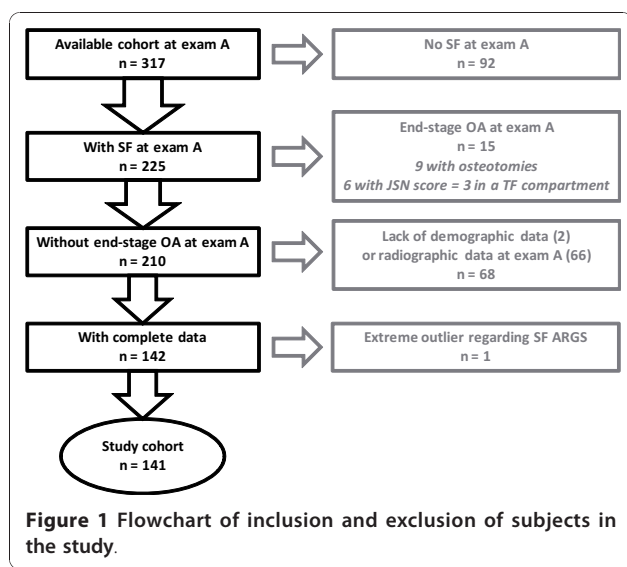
Available cohort at exam A
n = 317

No SF at exam A
n = 92

With SF at exam A
n = 225

End-stage OA at exam A
n = 15
9 with osteotomies
6 with JSN score = 3 in a TF compartment

Without end-stage OA at exam A
n = 210

Lack of demographic data (2)
or radiographic data at exam A (66)
n = 68

With complete data
n = 142

Extreme outlier regarding SF ARGS
n = 1

Study cohort
n = 141

Figure 1 Flowchart of inclusion and exclusion of subjects in the study.